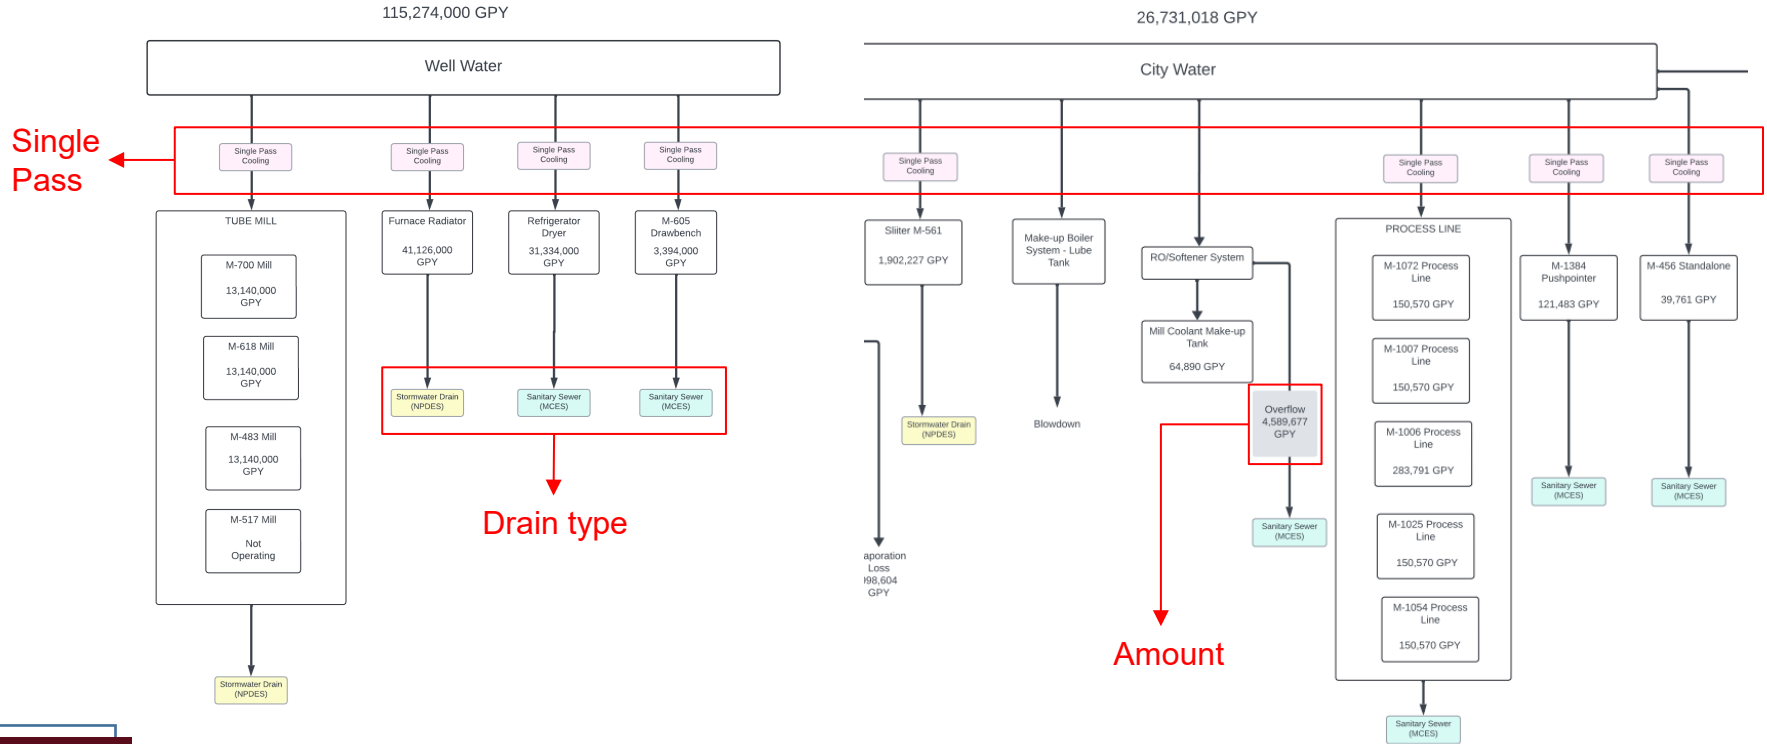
115,274,000 GPY

Well Water

26,731,018 GPY

City Water

Single Pass

Single Pass Cooling

Single Pass Cooling

Single Pass Cooling

Single Pass Cooling

Single Pass Cooling

Single Pass Cooling

Single Pass Cooling

Single Pass Cooling

TUBE MILL

M-700 Mill
13,140,000 GPY

M-618 Mill
13,140,000 GPY

M-483 Mill
13,140,000 GPY

M-517 Mill
Not Operating

Stormwater Drain (NPDES)

Furnace Radiator
41,126,000 GPY

Refrigerator Dryer
31,334,000 GPY

M-605 Drawbench
3,394,000 GPY

Stormwater Drain (NPDES)

Sanitary Sewer (MCES)

Sanitary Sewer (MCES)

Drain type

Sliter M-561
1,902,227 GPY

Stormwater Drain (NPDES)

aporation Loss
)98,604 GPY

Make-up Boiler System - Lube Tank

Blowdown

RO/Softener System

Mill Coolant Make-up Tank
64,890 GPY

Overflow
4,589,677 GPY

Sanitary Sewer (MCES)

Amount

PROCESS LINE

M-1072 Process Line
150,570 GPY

M-1007 Process Line
150,570 GPY

M-1006 Process Line
283,791 GPY

M-1025 Process Line
150,570 GPY

M-1054 Process Line
150,570 GPY

Sanitary Sewer (MCES)

M-1384 Pushpointer
121,483 GPY

Sanitary Sewer (MCES)

M-456 Standalone
39,761 GPY

Sanitary Sewer (MCES)